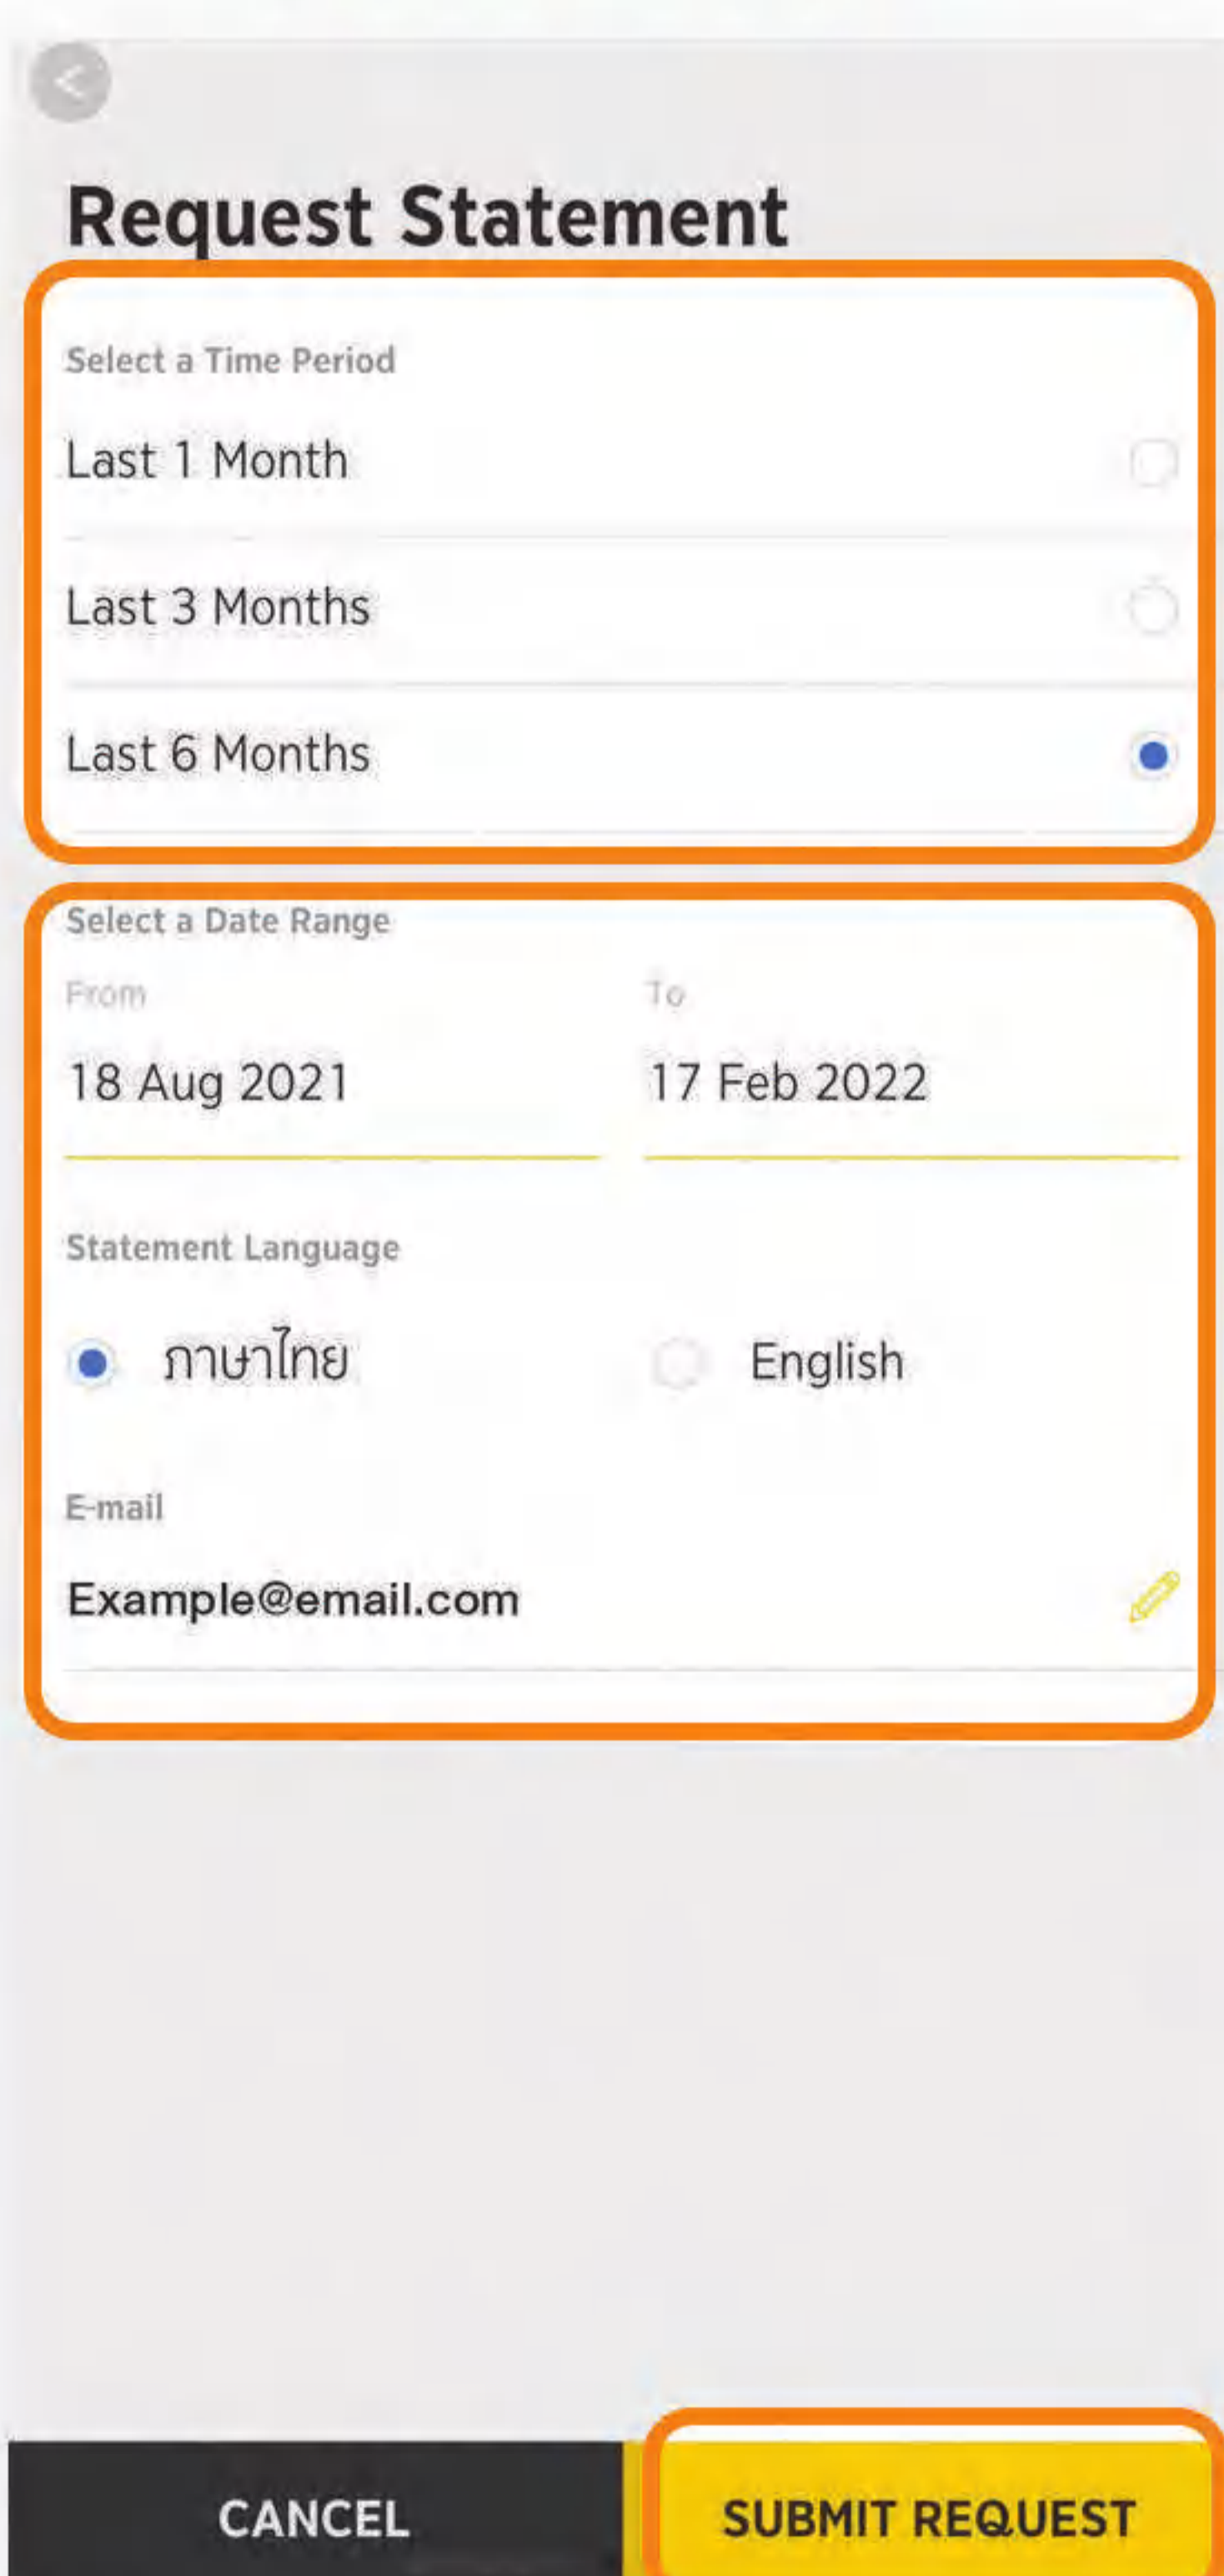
Request Statement

Select a Time Period

Last 1 Month

Last 3 Months

Last 6 Months

Select a Date Range

From

18 Aug 2021

To

17 Feb 2022

Statement Language

ภาษาไทย

English

E-mail

Example@email.com

CANCEL

SUBMIT REQUEST